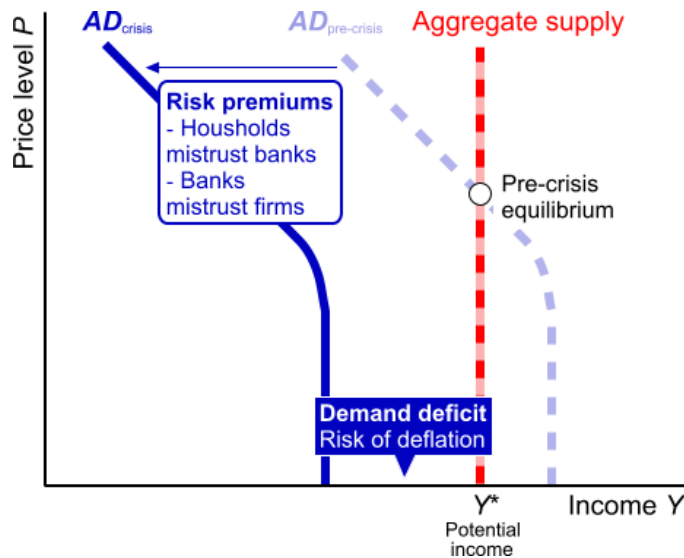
$AD_{crisis}$

$AD_{pre\text{-}crisis}$

Aggregate supply

Price level $P$

Risk premiums
- Housholds mistrust banks
- Banks mistrust firms

Pre-crisis equilibrium

Demand deficit
Risk of deflation

$Y^*$
Potential income

Income $Y$